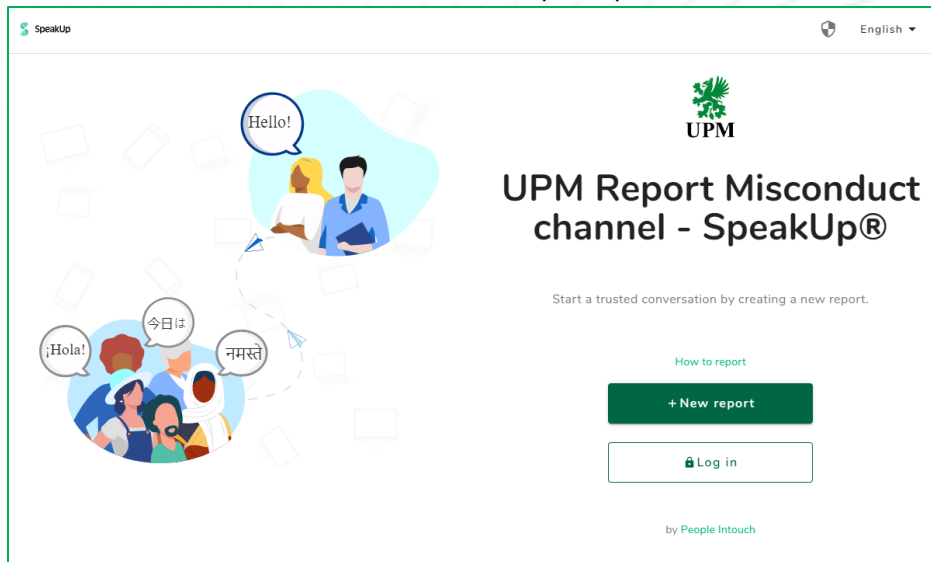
SpeakUp

English

Hello!

¡Hola!

今日は

नमस्ते

UPM

UPM Report Misconduct channel - SpeakUp®

Start a trusted conversation by creating a new report.

How to report

+ New report

Log in

by People Intouch